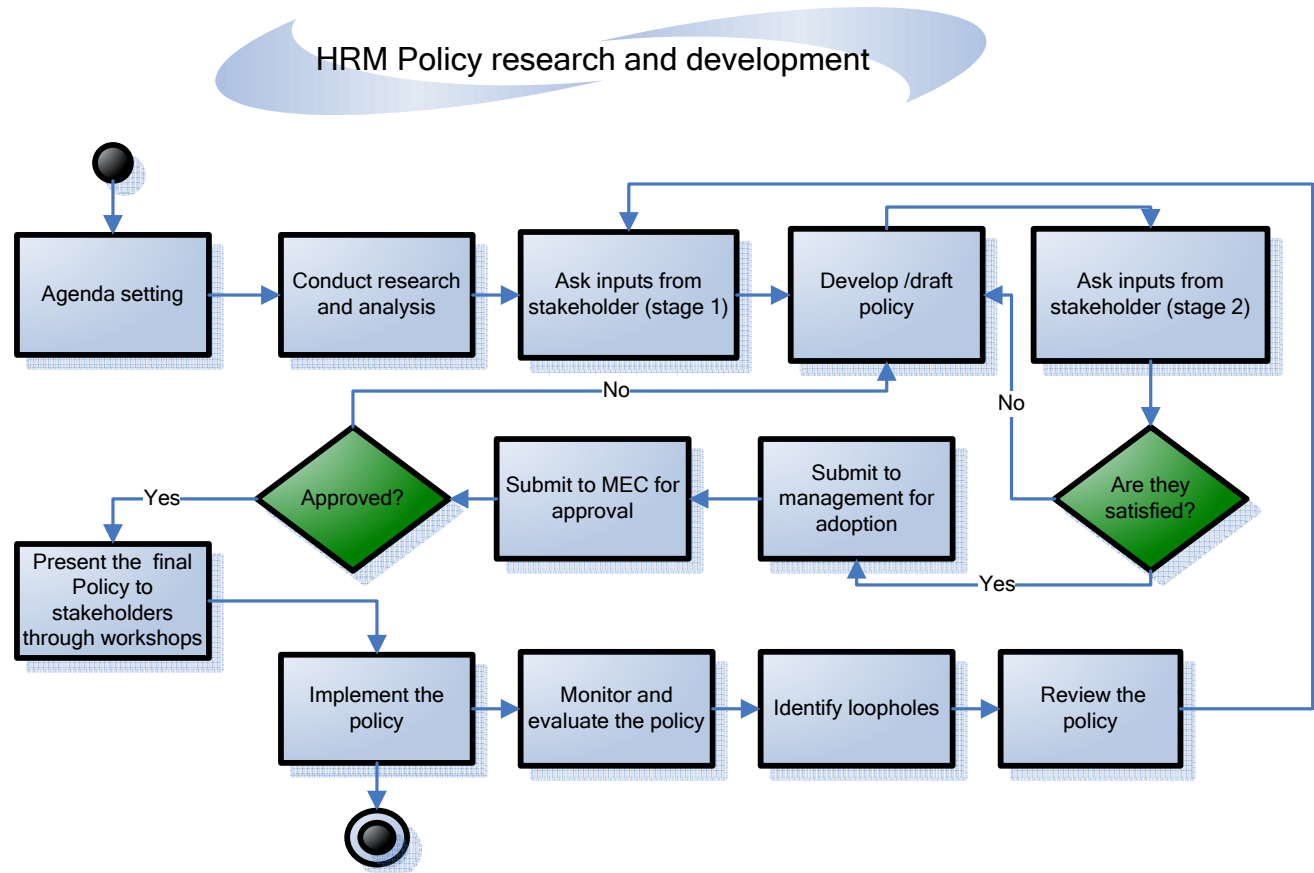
HRM Policy research and development

Agenda setting

Conduct research and analysis

Ask inputs from stakeholder (stage 1)

Develop /draft policy

Ask inputs from stakeholder (stage 2)

No

No

Are they satisfied?

Yes

Submit to management for adoption

Submit to MEC for approval

Approved?

Yes

Present the final Policy to stakeholders through workshops

Implement the policy

Monitor and evaluate the policy

Identify loopholes

Review the policy